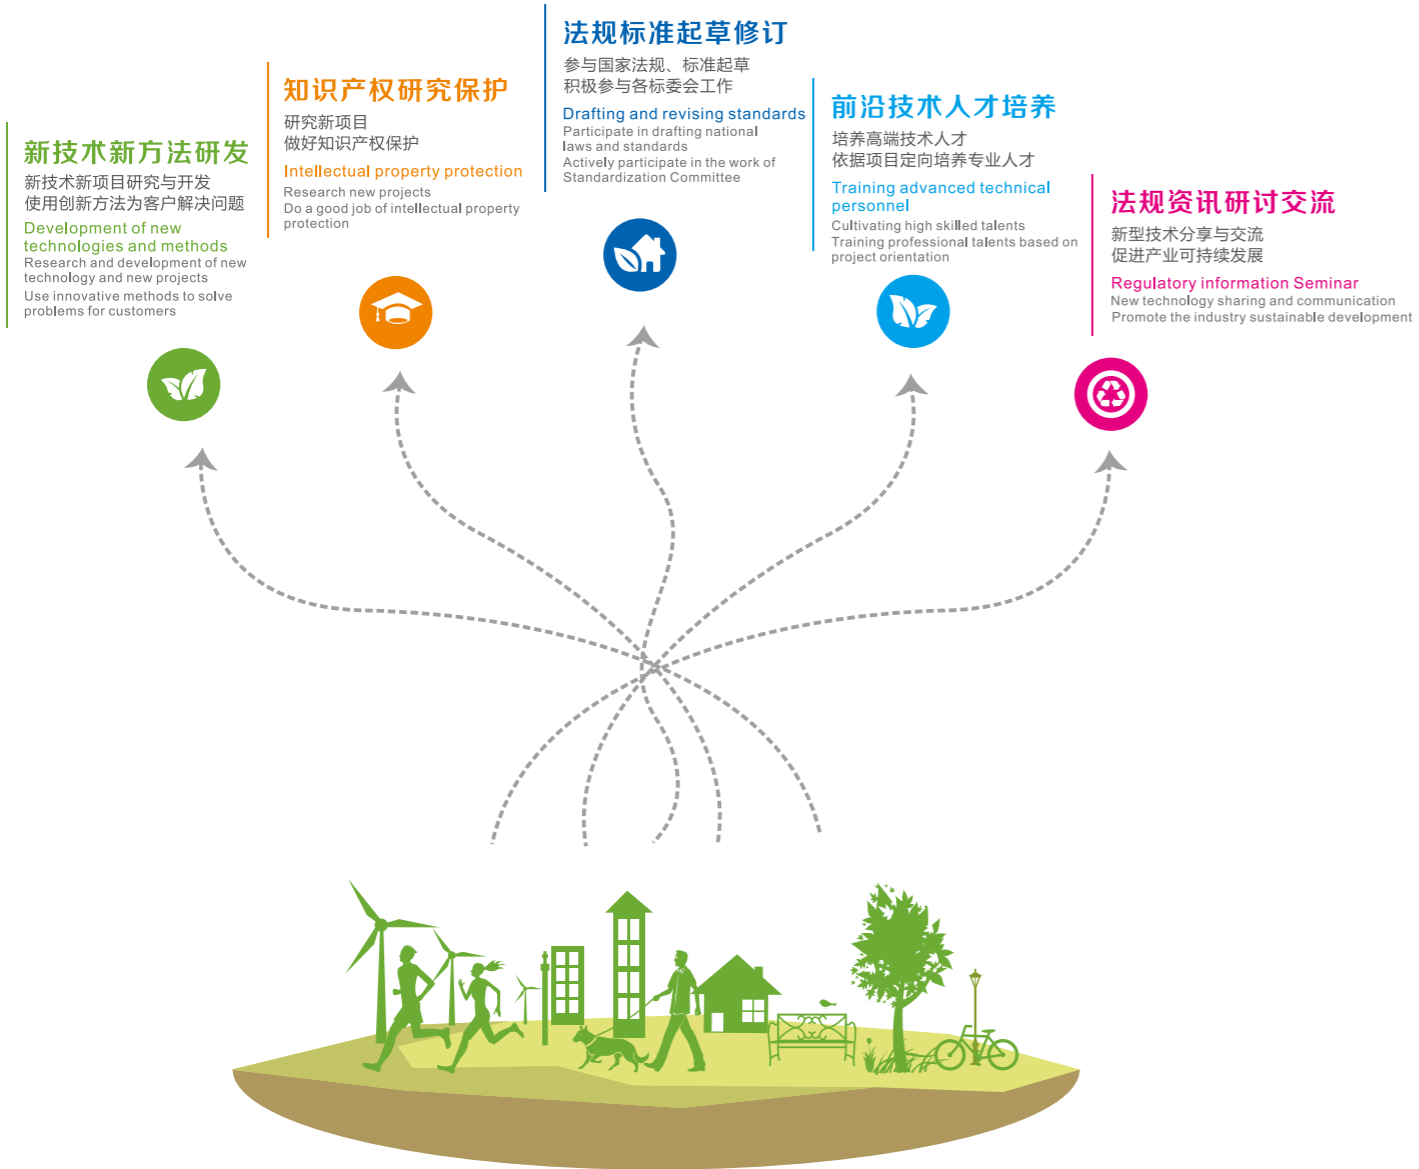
新技术新方法研发
新技术新项目研究与开发
使用创新方法为客户解决问题
Development of new technologies and methods
Research and development of new technology and new projects
Use innovative methods to solve problems for customers

知识产权研究保护
研究新项目
做好知识产权保护
Intellectual property protection
Research new projects
Do a good job of intellectual property protection

法规标准起草修订
参与国家法规、标准起草
积极参与各标委会工作
Drafting and revising standards
Participate in drafting national laws and standards
Actively participate in the work of Standardization Committee

前沿技术人才培养
培养高端技术人才
依据项目定向培养专业人才
Training advanced technical personnel
Cultivating high skilled talents
Training professional talents based on project orientation

法规资讯研讨交流
新型技术分享与交流
促进产业可持续发展
Regulatory information Seminar
New technology sharing and communication
Promote the industry sustainable development